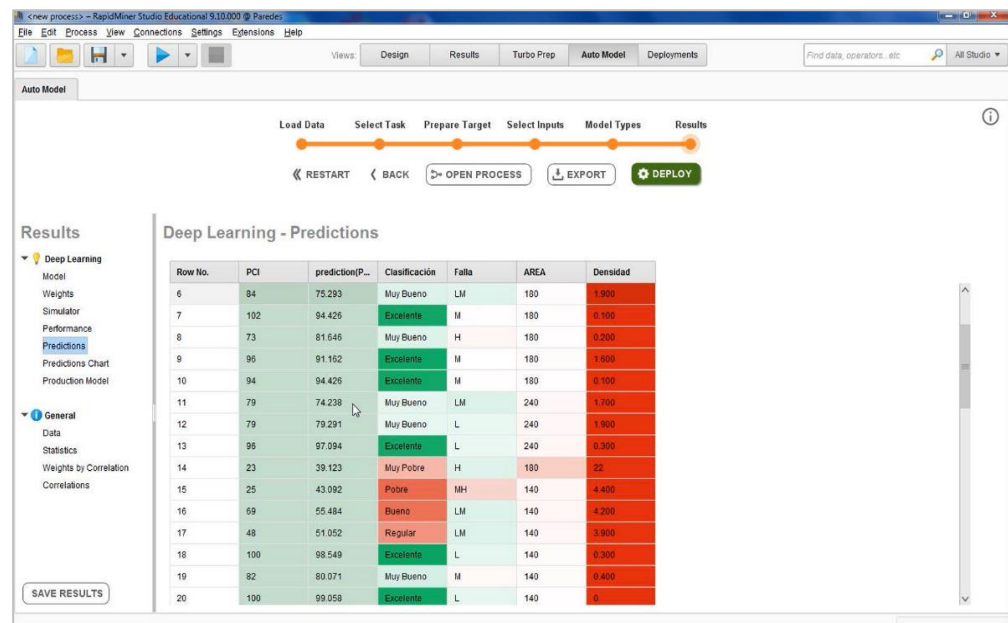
<new process> – RapidMiner Studio Educational 9.10.000 @ Paredes

File Edit Process View Connections Settings Extensions Help

Views: Design Results Turbo Prep Auto Model Deployments

Find data, operators...etc

All Studio

Auto Model

Load Data Select Task Prepare Target Select Inputs Model Types Results

RESTART BACK OPEN PROCESS EXPORT DEPLOY

Results

Deep Learning
Model
Weights
Simulator
Performance
Predictions
Predictions Chart
Production Model

General
Data
Statistics
Weights by Correlation
Correlations

SAVE RESULTS

Deep Learning - Predictions

| Row No. | PCI | prediction(P... | Clasificación | Falla | AREA | Densidad |
|---|---|---|---|---|---|---|
| 6 | 84 | 75.293 | Muy Bueno | LM | 180 | 1.900 |
| 7 | 102 | 94.426 | Excelente | M | 180 | 0.100 |
| 8 | 73 | 81.646 | Muy Bueno | H | 180 | 0.200 |
| 9 | 96 | 91.162 | Excelente | M | 180 | 1.600 |
| 10 | 94 | 94.426 | Excelente | M | 180 | 0.100 |
| 11 | 79 | 74.238 | Muy Bueno | LM | 240 | 1.700 |
| 12 | 79 | 79.291 | Muy Bueno | L | 240 | 1.900 |
| 13 | 96 | 97.094 | Excelente | L | 240 | 0.300 |
| 14 | 23 | 39.123 | Muy Pobre | H | 180 | 22 |
| 15 | 25 | 43.092 | Pobre | MH | 140 | 4.400 |
| 16 | 69 | 55.484 | Bueno | LM | 140 | 4.200 |
| 17 | 48 | 51.052 | Regular | LM | 140 | 3.900 |
| 18 | 100 | 98.549 | Excelente | L | 140 | 0.300 |
| 19 | 82 | 80.071 | Muy Bueno | M | 140 | 0.400 |
| 20 | 100 | 99.058 | Excelente | L | 140 | 0 |